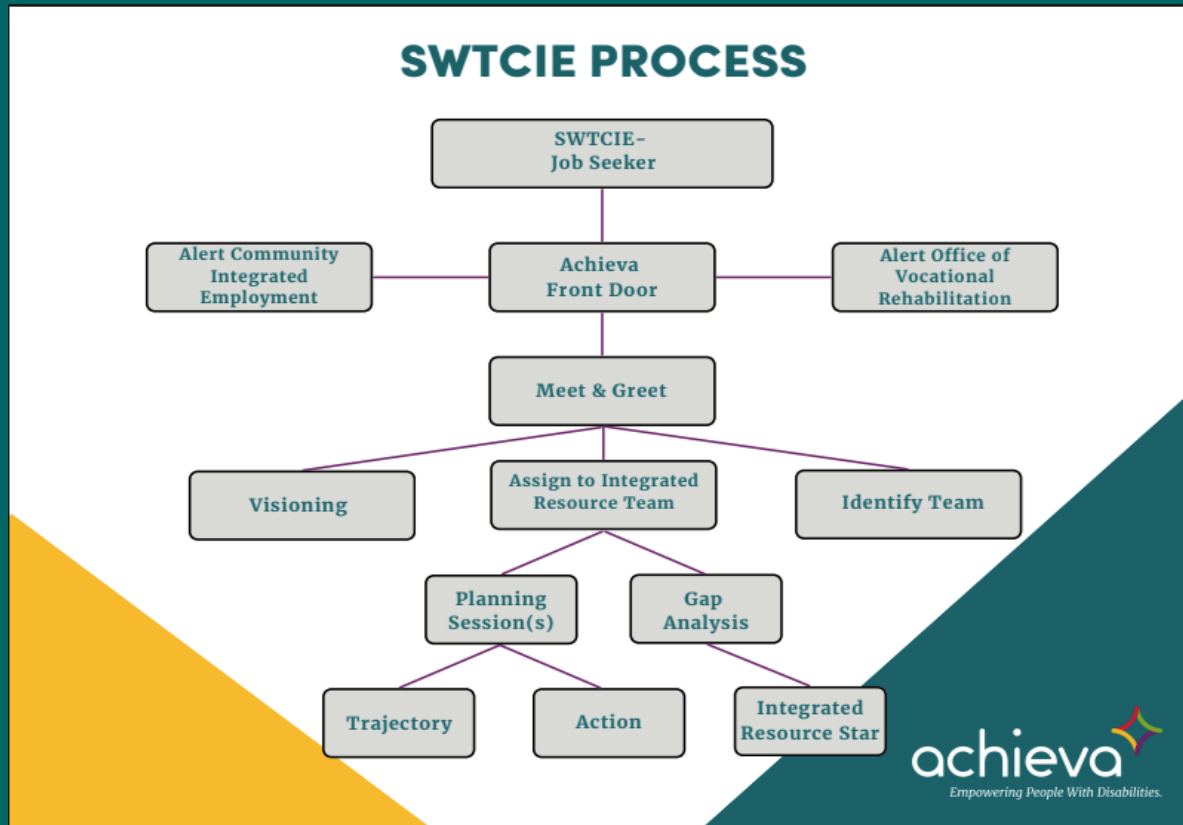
SWTCIE PROCESS

SWTCIE-
Job Seeker

Alert Community Integrated Employment

Achieva Front Door

Alert Office of Vocational Rehabilitation

Meet & Greet

Visioning

Assign to Integrated Resource Team

Identify Team

Planning Session(s)

Gap Analysis

Trajectory

Action

Integrated Resource Star

achieva
Empowering People With Disabilities.